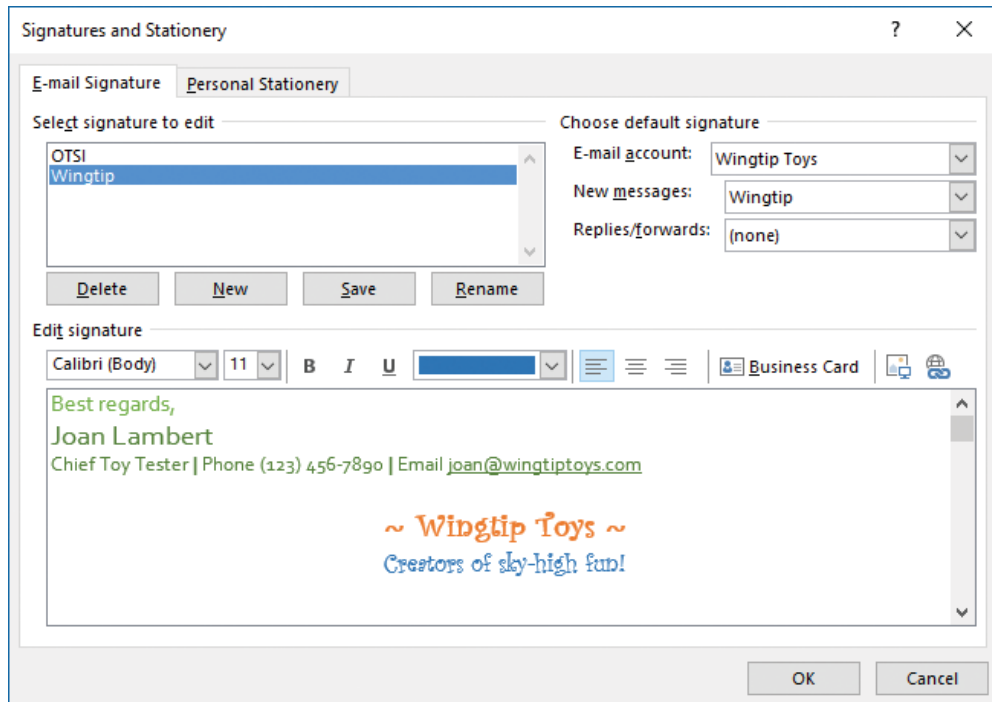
Signatures and Stationery

?

E-mail Signature

Personal Stationery

Select signature to edit

OTSI
Wingtip

Delete

New

Save

Rename

Choose default signature

E-mail account:

Wingtip Toys

New messages:

Wingtip

Replies/forwards:

(none)

Edit signature

Calibri (Body)

11

B

I

U

Business Card

Best regards,

Joan Lambert

Chief Toy Tester | Phone (123) 456-7890 | Email joan@wingtiptoys.com

~ Wingtip Toys ~

Creators of sky-high fun!

OK

Cancel